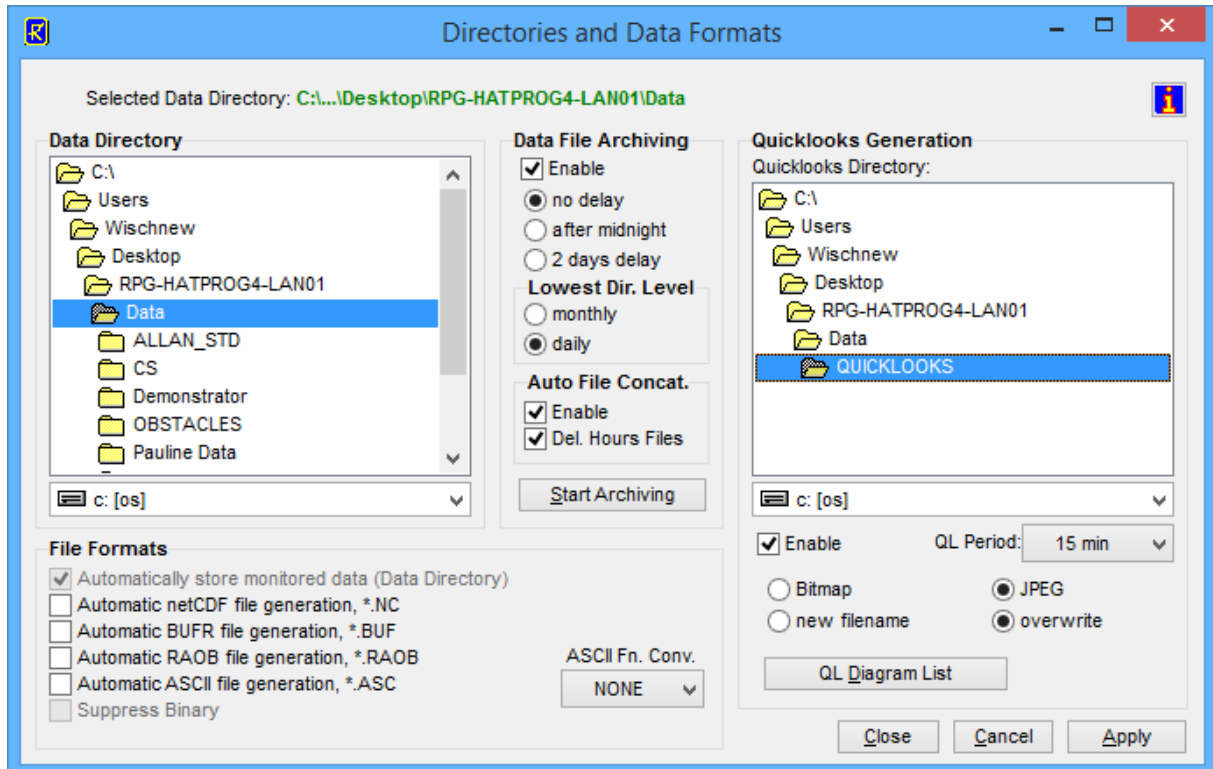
Directories and Data Formats

Selected Data Directory: C:\...\Desktop\RPG-HATPROG4-LAN01\Data

Data Directory
C:\
Users
Wischnew
Desktop
RPG-HATPROG4-LAN01
Data
ALLAN_STD
CS
Demonstrator
OBSTACLES
Pauline Data
c: [os]

Data File Archiving
Enable
no delay
after midnight
2 days delay
Lowest Dir. Level
monthly
daily
Auto File Concat.
Enable
Del. Hours Files
Start Archiving

Quicklooks Generation
Quicklooks Directory:
C:\
Users
Wischnew
Desktop
RPG-HATPROG4-LAN01
Data
QUICKLOOKS
c: [os]
Enable
QL Period: 15 min
Bitmap
JPEG
new filename
overwrite
QL Diagram List

File Formats
Automatically store monitored data (Data Directory)
Automatic netCDF file generation, *.NC
Automatic BUFR file generation, *.BUF
Automatic RAOB file generation, *.RAOB
Automatic ASCII file generation, *.ASC
Suppress Binary
ASCII Fn. Conv.
NONE

Close
Cancel
Apply